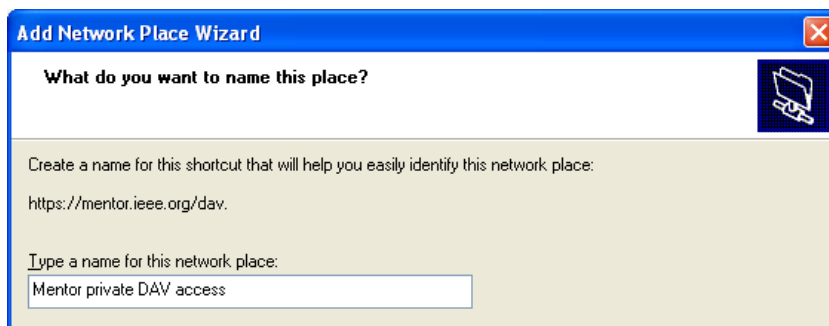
Add Network Place Wizard

What do you want to name this place?

Create a name for this shortcut that will help you easily identify this network place:

https://mentor.ieee.org/dav.

Type a name for this network place:

Mentor private DAV access